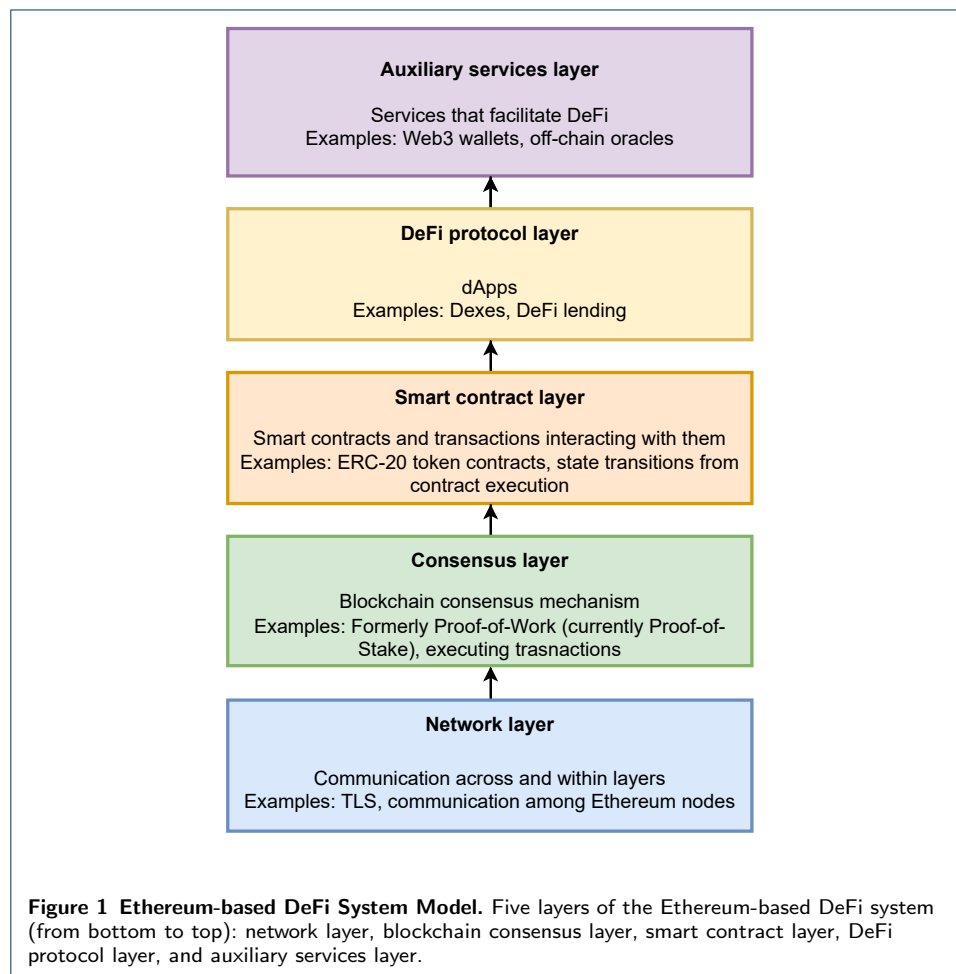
Auxiliary services layer

Services that facilitate DeFi
Examples: Web3 wallets, off-chain oracles

DeFi protocol layer

dApps
Examples: Dexes, DeFi lending

Smart contract layer

Smart contracts and transactions interacting with them
Examples: ERC-20 token contracts, state transitions from contract execution

Consensus layer

Blockchain consensus mechanism
Examples: Formerly Proof-of-Work (currently Proof-of-Stake), executing trasnactions

Network layer

Communication across and within layers
Examples: TLS, communication among Ethereum nodes

**Figure 1 Ethereum-based DeFi System Model.** Five layers of the Ethereum-based DeFi system (from bottom to top): network layer, blockchain consensus layer, smart contract layer, DeFi protocol layer, and auxiliary services layer.